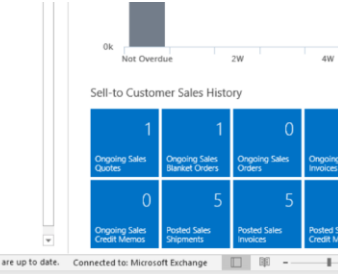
0k

Not Overdue

2W

4W

Sell-to Customer Sales History

1
Ongoing Sales Quotes

1
Ongoing Sales Blanket Orders

0
Ongoing Sales Orders

Ongoing Invoices

0
Ongoing Sales Credit Memos

5
Posted Sales Shipments

5
Posted Sales Invoices

Posted S Credit M

are up to date. Connected to: Microsoft Exchange